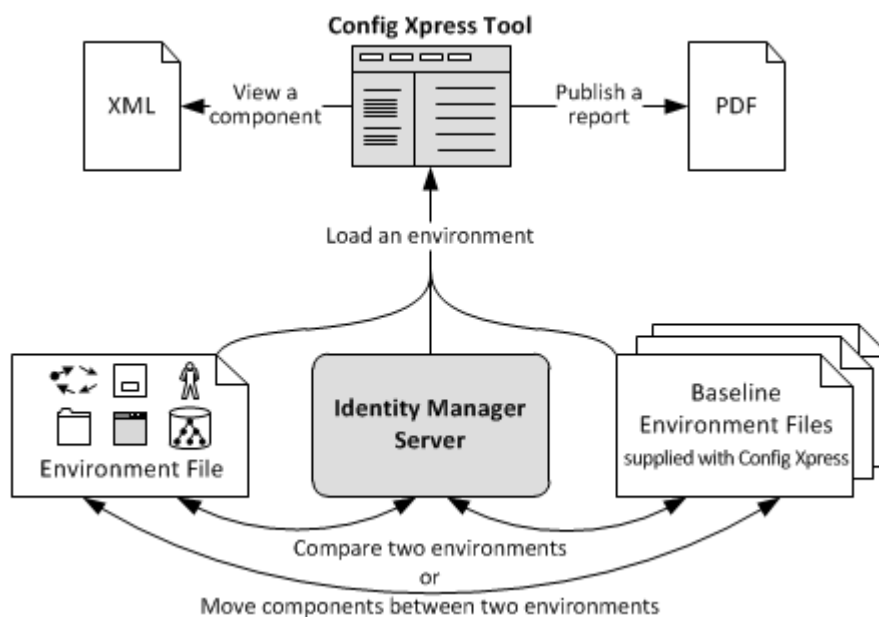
Config Xpress Tool

XML

View a component

Publish a report

PDF

Load an environment

Environment File

Identity Manager Server

Baseline Environment Files supplied with Config Xpress

Compare two environments
or
Move components between two environments